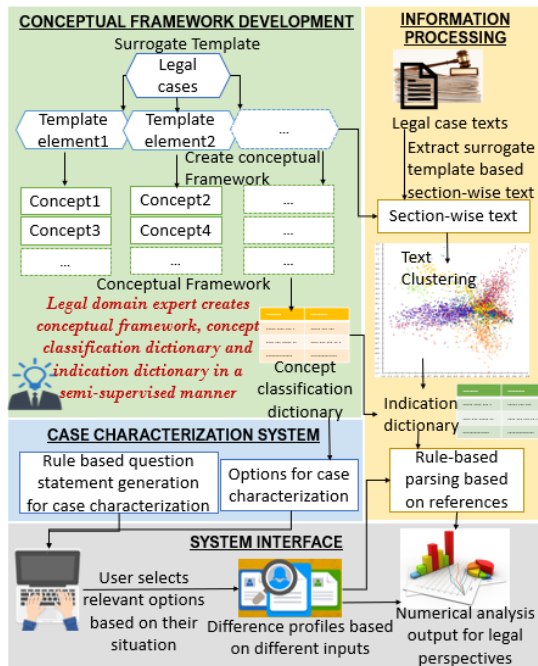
CONCEPTUAL FRAMEWORK DEVELOPMENT

Surrogate Template

Legal cases

Template element1

Template element2

...

Create conceptual Framework

Concept1

Concept2

...

Concept3

Concept4

...

...

...

...

Conceptual Framework

Legal domain expert creates conceptual framework, concept classification dictionary and indication dictionary in a semi-supervised manner

Concept classification dictionary

INFORMATION PROCESSING

Legal case texts

Extract surrogate template based section-wise text

Section-wise text

Text Clustering

Indication dictionary

CASE CHARACTERIZATION SYSTEM

Rule based question statement generation for case characterization

Options for case characterization

Rule-based parsing based on references

SYSTEM INTERFACE

User selects relevant options based on their situation

Difference profiles based on different inputs

Numerical analysis output for legal perspectives